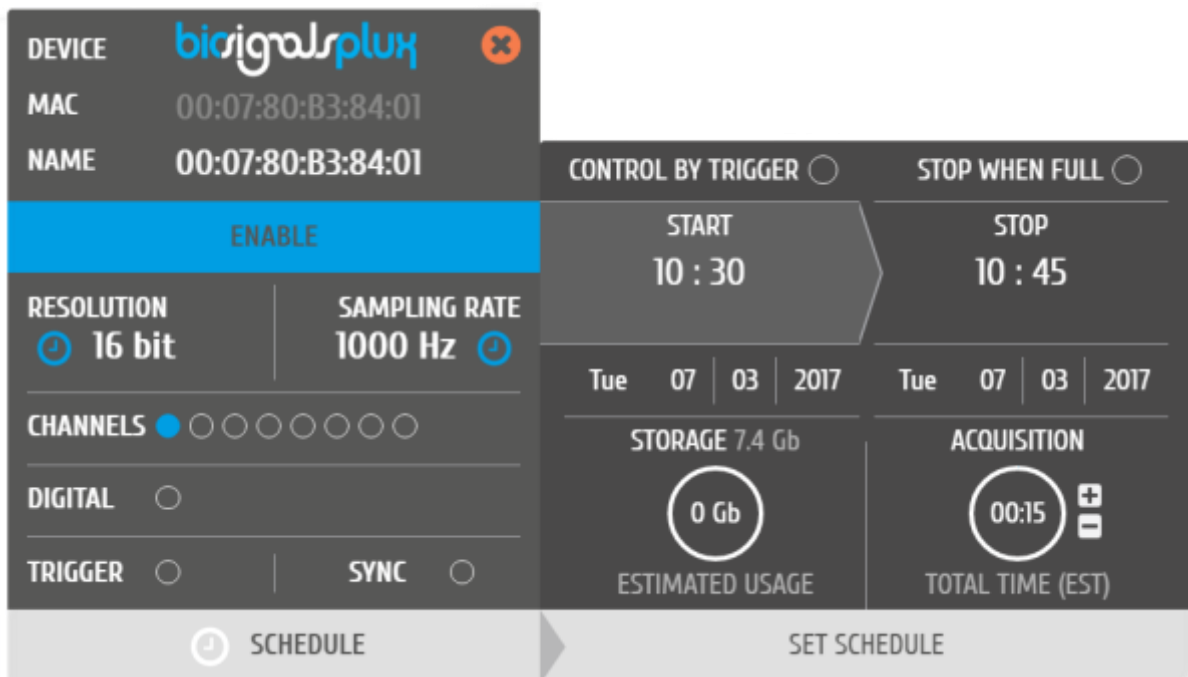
DEVICE biosignalsplux
MAC 00:07:80:B3:84:01
NAME 00:07:80:B3:84:01
ENABLE
RESOLUTION
16 bit
SAMPLING RATE
1000 Hz
CHANNELS
DIGITAL
TRIGGER
SYNC
SCHEDULE

CONTROL BY TRIGGER
STOP WHEN FULL
START
10 : 30
STOP
10 : 45

| Tue | 07 | 03 | 2017 |
|---|---|---|---|

| Tue | 07 | 03 | 2017 |
|---|---|---|---|

STORAGE 7.4 Gb
0 Gb
ESTIMATED USAGE
ACQUISITION
00:15
TOTAL TIME (EST)
SET SCHEDULE